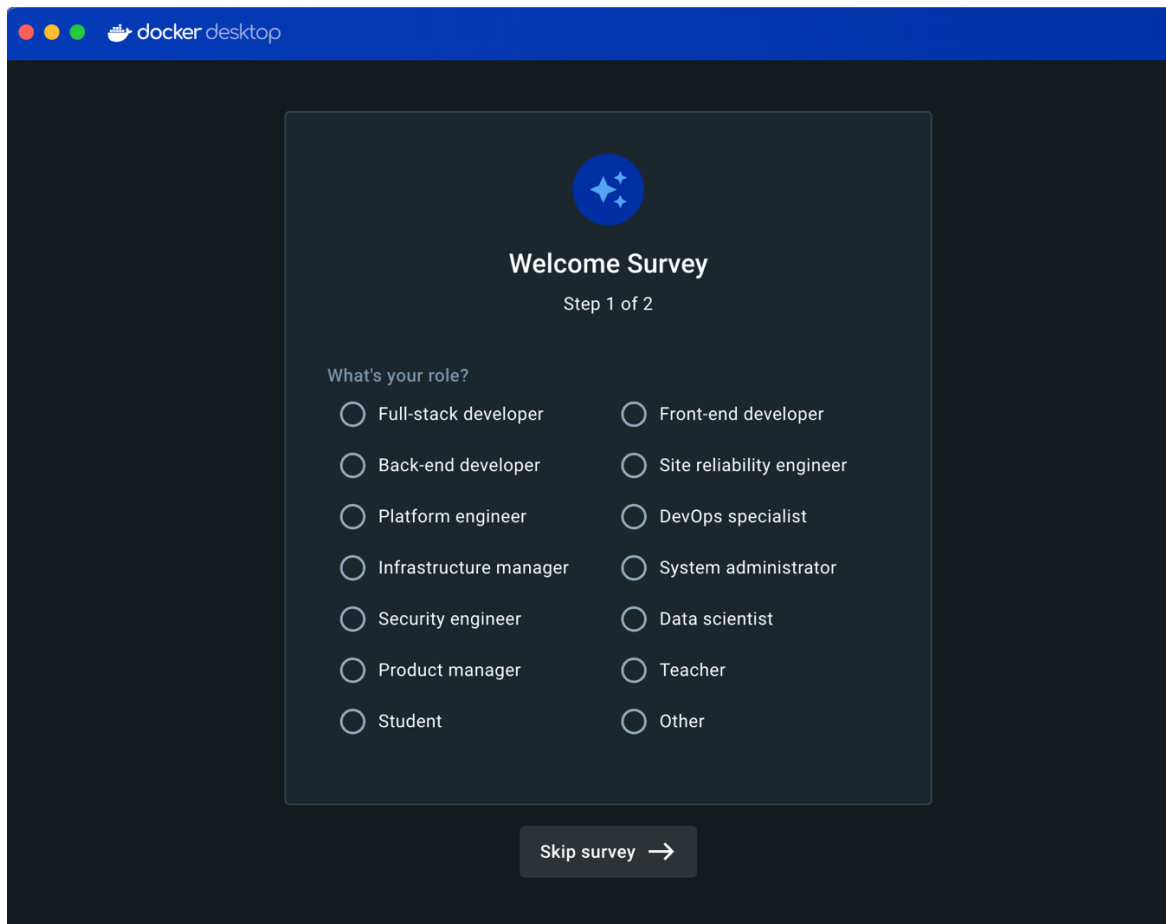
docker desktop

Welcome Survey

Step 1 of 2

What's your role?

Full-stack developer
Front-end developer
Back-end developer
Site reliability engineer
Platform engineer
DevOps specialist
Infrastructure manager
System administrator
Security engineer
Data scientist
Product manager
Teacher
Student
Other

Skip survey →